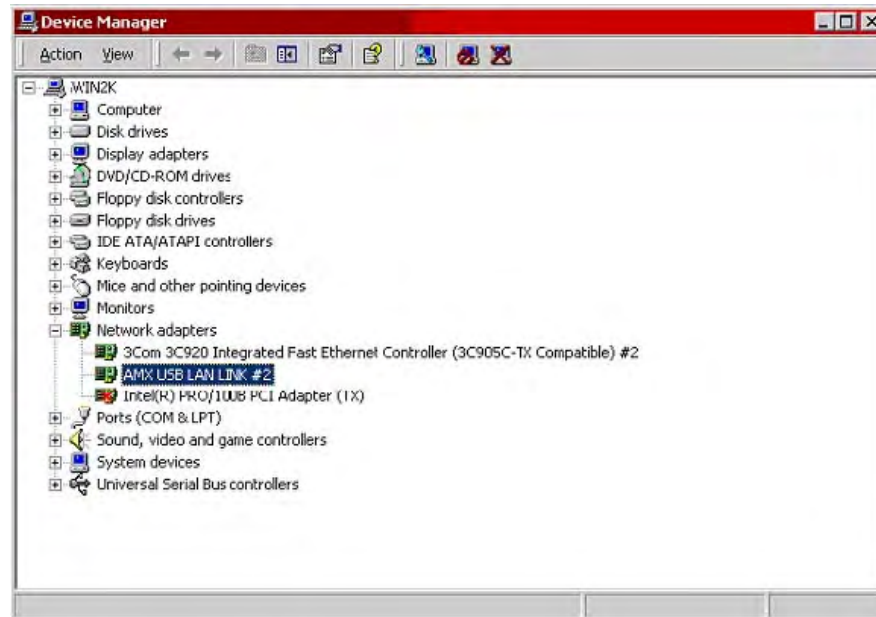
Device Manager

Action View

WIN2K
Computer
Disk drives
Display adapters
DVD/CD-ROM drives
Floppy disk controllers
Floppy disk drives
IDE ATA/ATAPI controllers
Keyboards
Mice and other pointing devices
Monitors
Network adapters
3Com 3C920 Integrated Fast Ethernet Controller (3C905C-TX Compatible) #2
AMX USB LAN LINK #2
Intel(R) PRO/100B PCI Adapter (TX)
Ports (COM & LPT)
Sound, video and game controllers
System devices
Universal Serial Bus controllers